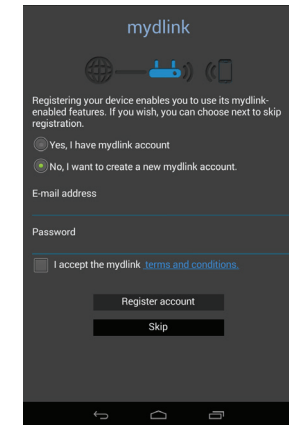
mydlink

Registering your device enables you to use its mydlink-enabled features. If you wish, you can choose next to skip registration.

Yes, I have mydlink account

No, I want to create a new mydlink account.

E-mail address

Password

I accept the mydlink terms and conditions.

Register account

Skip